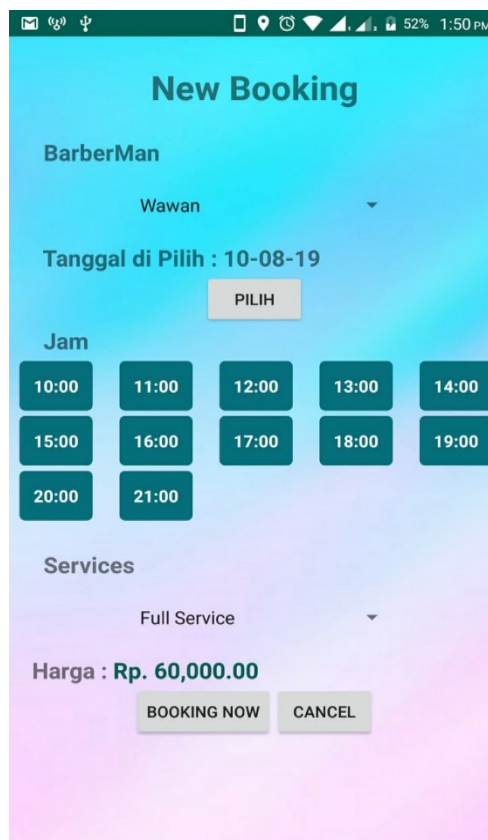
52% 1:50 PM

New Booking

BarberMan

Wawan

Tanggal di Pilih : 10-08-19

PILIH

Jam

| 10:00 | 11:00 | 12:00 | 13:00 | 14:00 |
|---|---|---|---|---|
| 15:00 | 16:00 | 17:00 | 18:00 | 19:00 |
| 20:00 | 21:00 | | | |

Services

Full Service

Harga : Rp. 60,000.00

BOOKING NOW

CANCEL